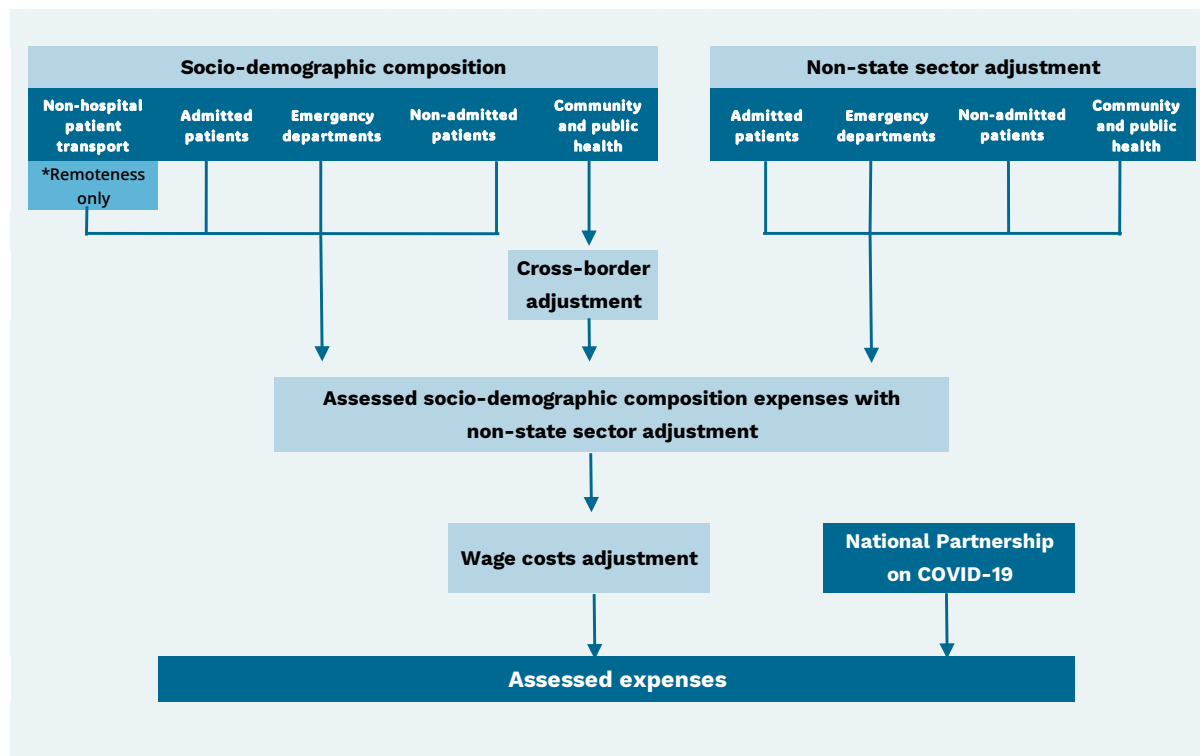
Socio-demographic composition

Non-hospital patient transport

*Remoteness only

Admitted patients

Emergency departments

Non-admitted patients

Community and public health

Non-state sector adjustment

Admitted patients

Emergency departments

Non-admitted patients

Community and public health

Cross-border adjustment

Assessed socio-demographic composition expenses with non-state sector adjustment

Wage costs adjustment

National Partnership on COVID-19

Assessed expenses